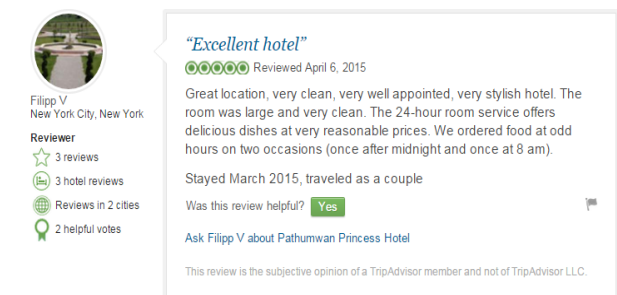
Filipp V
New York City, New York

Reviewer

3 reviews

3 hotel reviews

Reviews in 2 cities

2 helpful votes

“Excellent hotel”

Reviewed April 6, 2015

Great location, very clean, very well appointed, very stylish hotel. The room was large and very clean. The 24-hour room service offers delicious dishes at very reasonable prices. We ordered food at odd hours on two occasions (once after midnight and once at 8 am).

Stayed March 2015, traveled as a couple

Was this review helpful? Yes

Ask Filipp V about Pathumwan Princess Hotel

This review is the subjective opinion of a TripAdvisor member and not of TripAdvisor LLC.